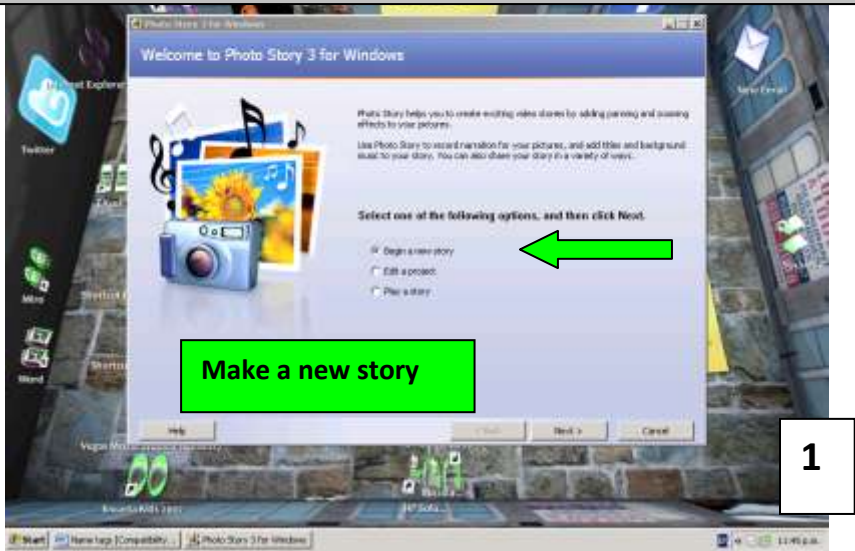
Photo Story 3 for Windows

Welcome to Photo Story 3 for Windows

Photo Story helps you to create exciting video stories by adding panning and zooming effects to your pictures.

Use Photo Story to record narration for your pictures, and add titles and background music to your story. You can also share your story in a variety of ways.

Select one of the following options, and then click Next.

Begin a new story
Edit a project
Play a story

Make a new story

Help
< Back
Next >
Cancel

Internet Explorer
Twitter
Mire
Word
New Email

1

Start
Name tags [Compatibility...
Photo Story 3 for Windows
11:45 p.m.